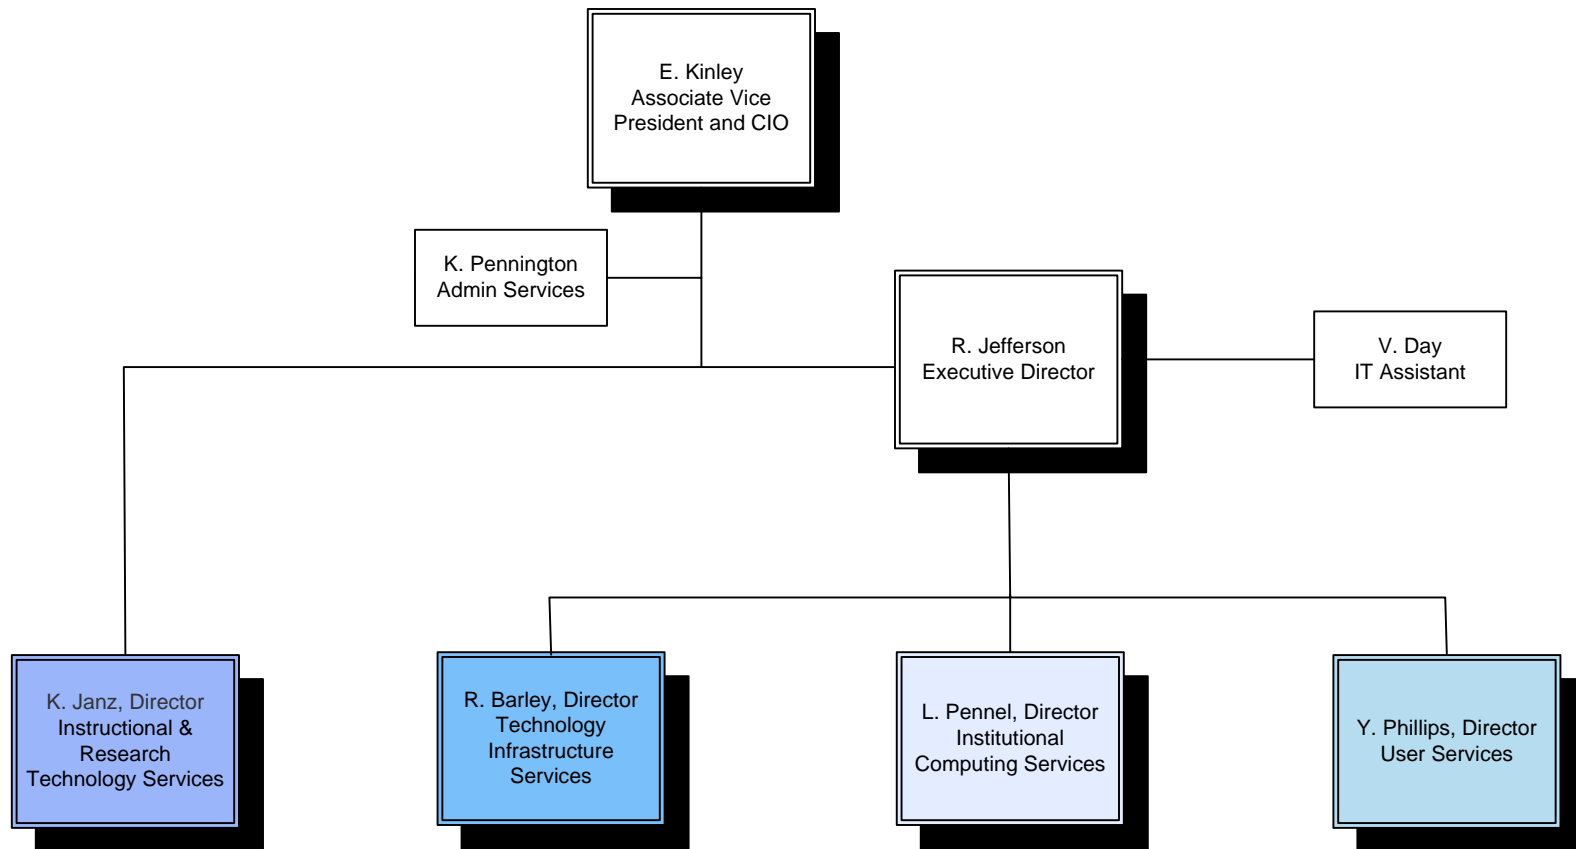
E. Kinley
Associate Vice
President and CIO

K. Pennington
Admin Services

R. Jefferson
Executive Director

V. Day
IT Assistant

K. Janz, Director
Instructional &
Research
Technology Services

R. Barley, Director
Technology
Infrastructure
Services

L. Pennel, Director
Institutional
Computing Services

Y. Phillips, Director
User Services